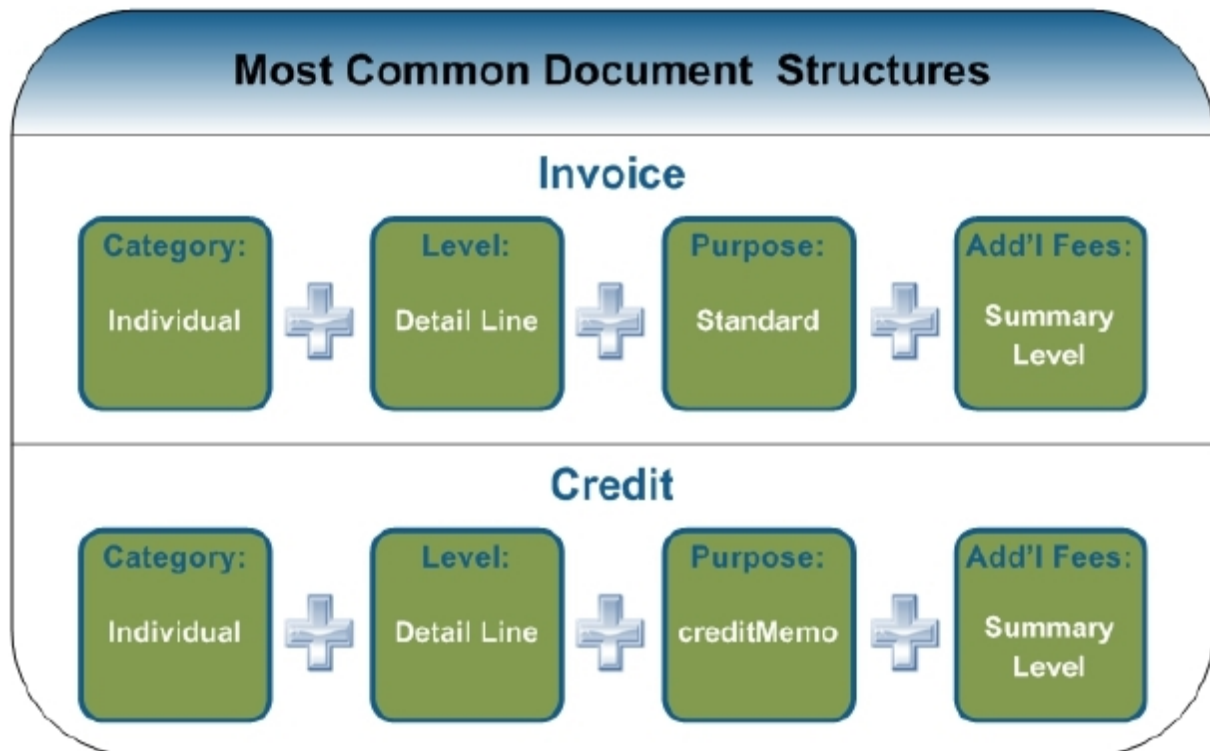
Most Common Document Structures

Invoice

Category:
Individual

Level:
Detail Line

Purpose:
Standard

Add'l Fees:
Summary Level

Credit

Category:
Individual

Level:
Detail Line

Purpose:
creditMemo

Add'l Fees:
Summary Level